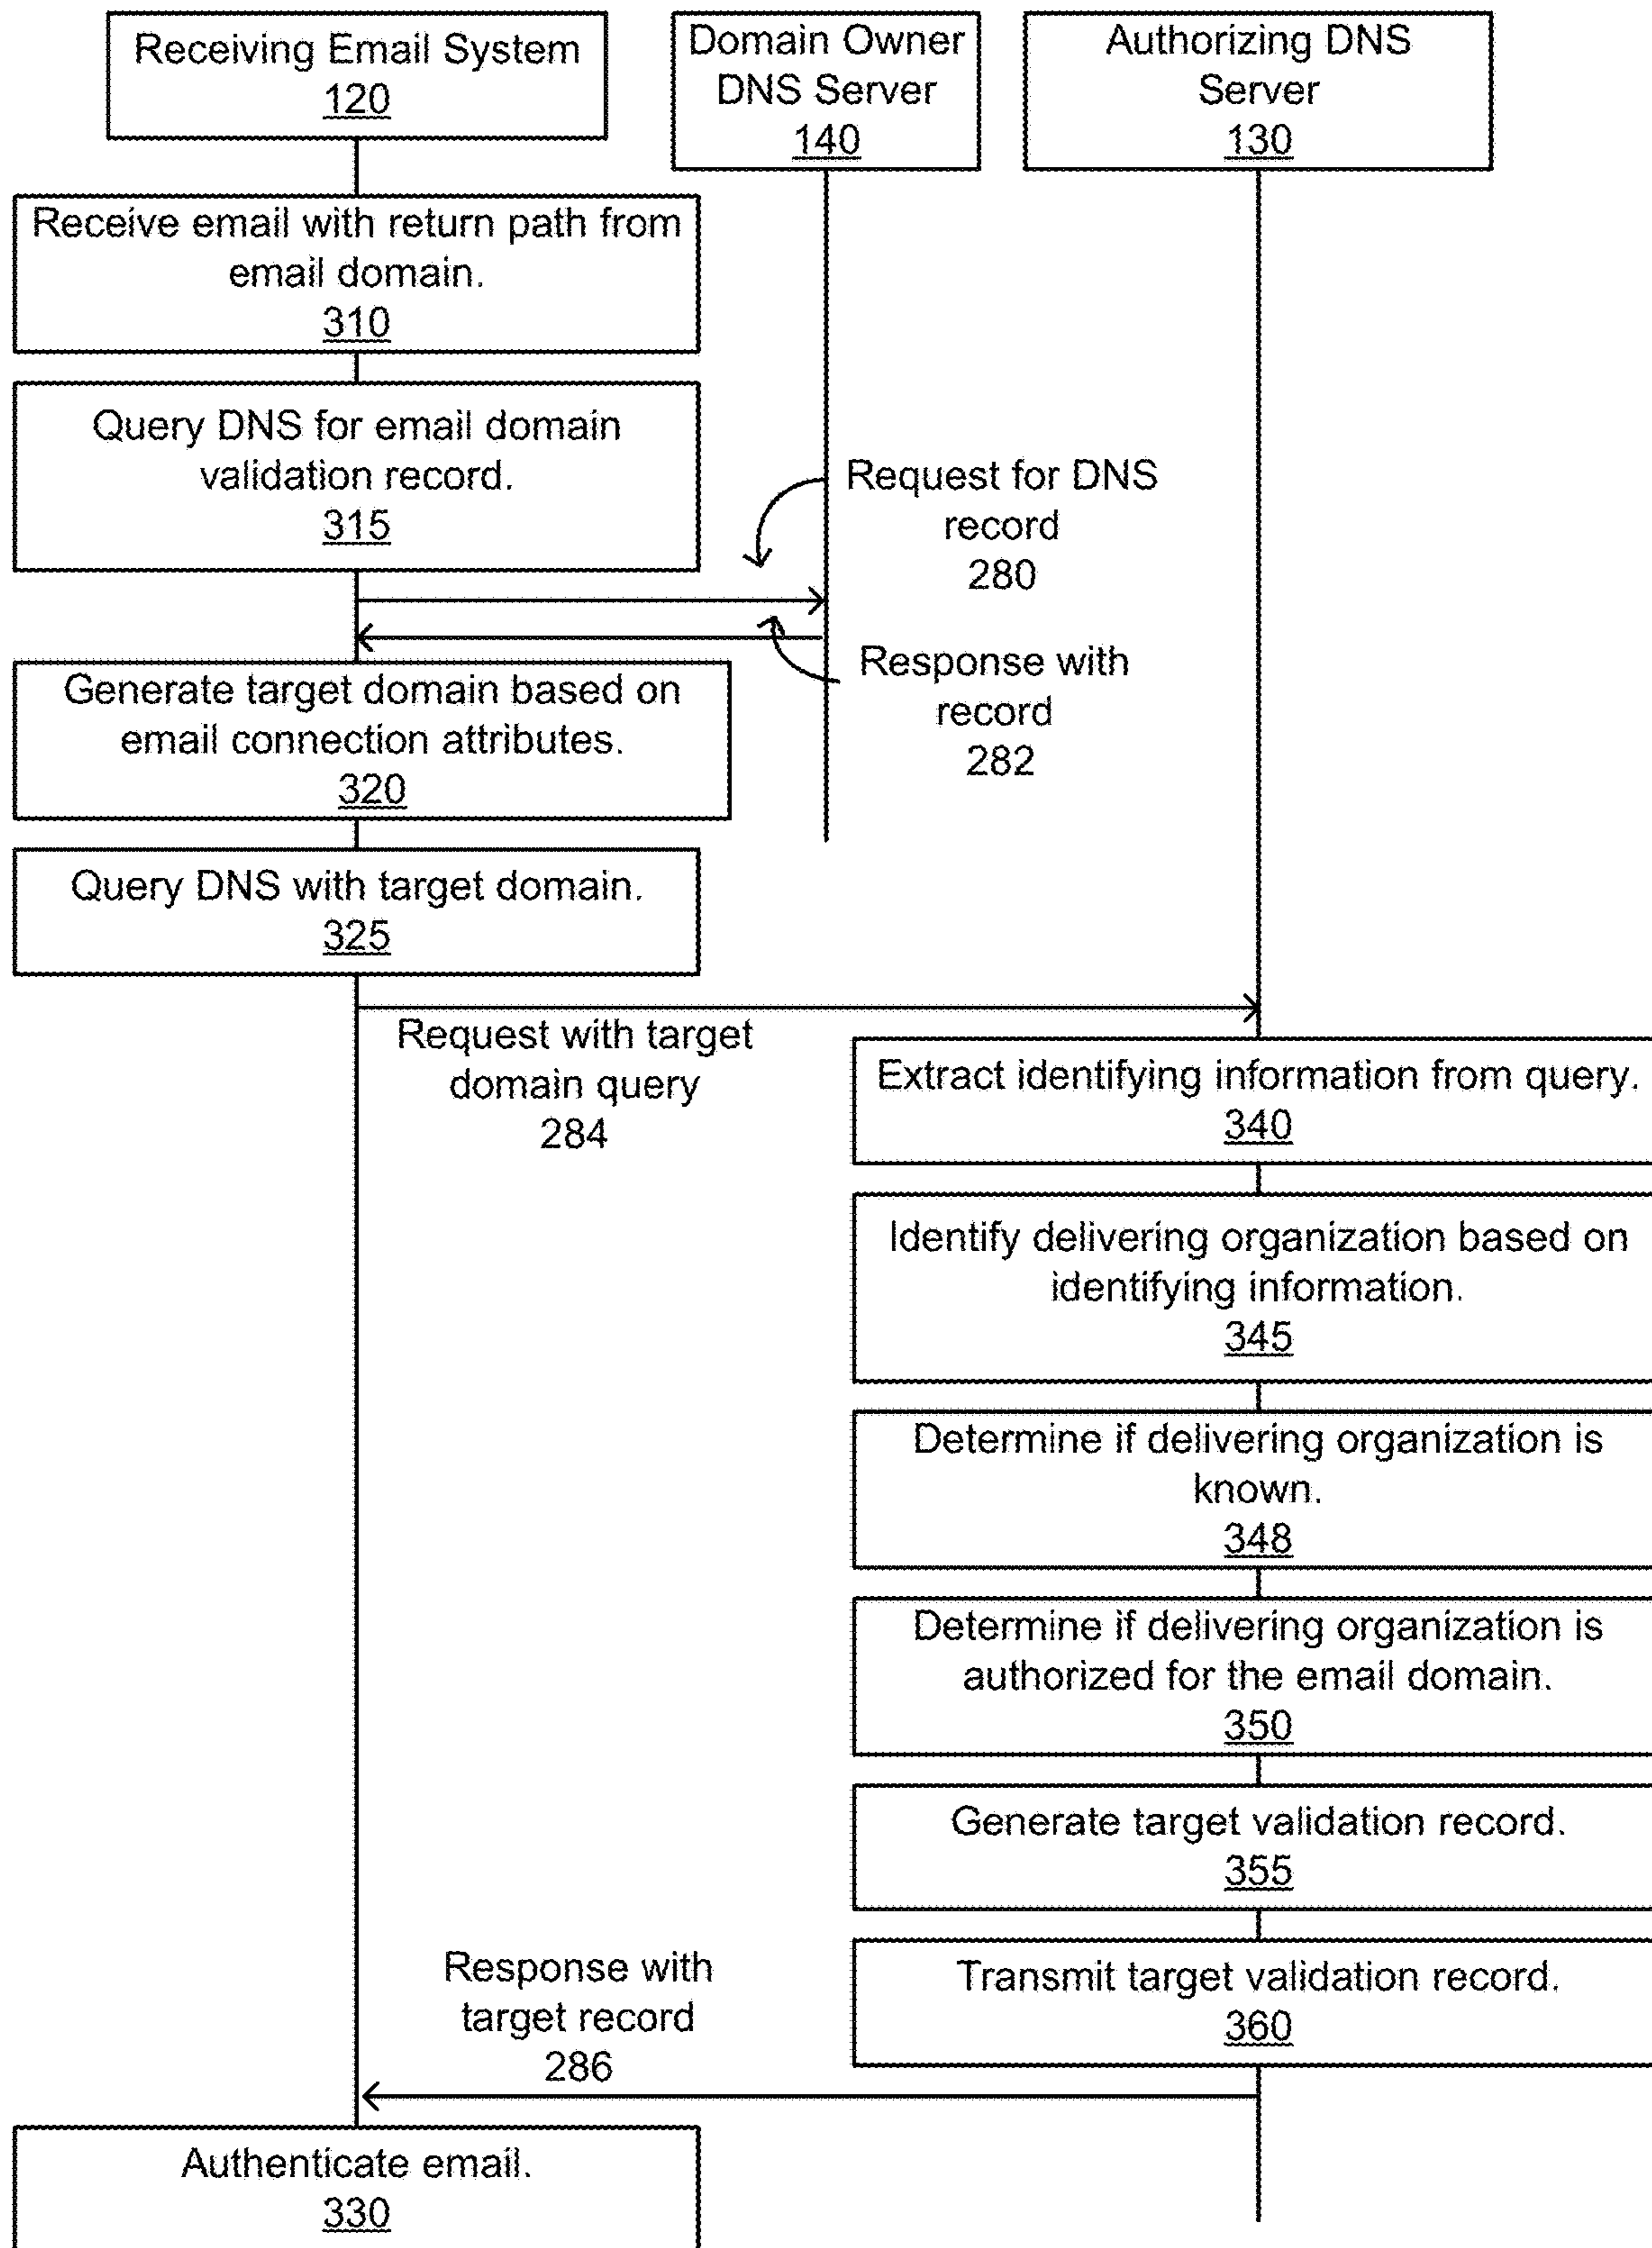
Receiving Email System
120

Domain Owner DNS Server
140

Authorizing DNS Server
130

Receive email with return path from email domain.
310

Query DNS for email domain validation record.
315

Request for DNS record
280

Response with record
282

Generate target domain based on email connection attributes.
320

Query DNS with target domain.
325

Request with target domain query
284

Extract identifying information from query.
340

Identify delivering organization based on identifying information.
345

Determine if delivering organization is known.
348

Determine if delivering organization is authorized for the email domain.
350

Generate target validation record.
355

Response with target record
286

Transmit target validation record.
360

Authenticate email.
330